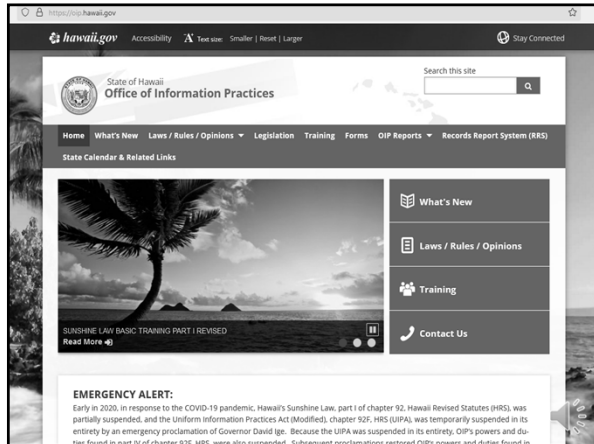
https://oip.hawaii.gov

hawaii.gov Accessibility Text size: Smaller | Reset | Larger Stay Connected

State of Hawaii
Office of Information Practices

Search this site

Home What's New Laws / Rules / Opinions Legislation Training Forms OIP Reports Records Report System (RRS) State Calendar & Related Links

SUNSHINE LAW BASIC TRAINING PART I REVISED
Read More

What's New
Laws / Rules / Opinions
Training
Contact Us

EMERGENCY ALERT:
Early in 2020, in response to the COVID-19 pandemic, Hawaii's Sunshine Law, part I of chapter 92, Hawaii Revised Statutes (HRS), was partially suspended, and the Uniform Information Practices Act (Modified), chapter 92F, HRS (UIPA), was temporarily suspended in its entirety by an emergency proclamation of Governor David Ige. Because the UIPA was suspended in its entirety, OIP's powers and duties found in part IV of chapter 92F, HRS, were also suspended. Subsequent proclamations restored OIP's powers and duties found in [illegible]